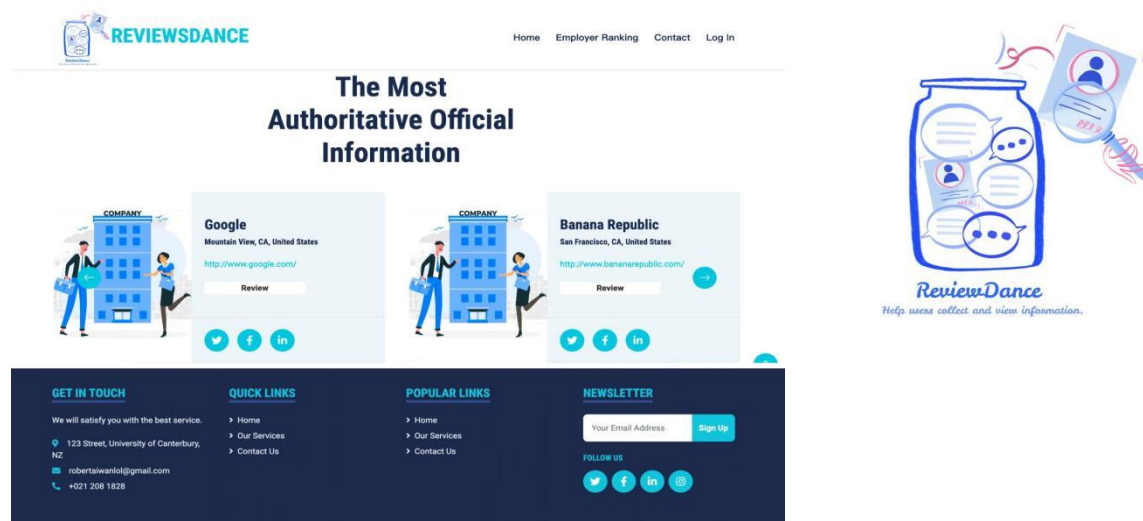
REVIEWSDANCE

Home Employer Ranking Contact Log In

The Most Authoritative Official Information

COMPANY

Google
Mountain View, CA, United States
http://www.google.com/
Review

COMPANY

Banana Republic
San Francisco, CA, United States
http://www.bananarepublic.com/
Review

GET IN TOUCH
We will satisfy you with the best service.
123 Street, University of Canterbury, NZ
robertaiwanlol@gmail.com
+021 208 1828

QUICK LINKS
Home
Our Services
Contact Us

POPULAR LINKS
Home
Our Services
Contact Us

NEWSLETTER
Your Email Address
Sign Up
FOLLOW US

ReviewDance
Help users collect and view information.